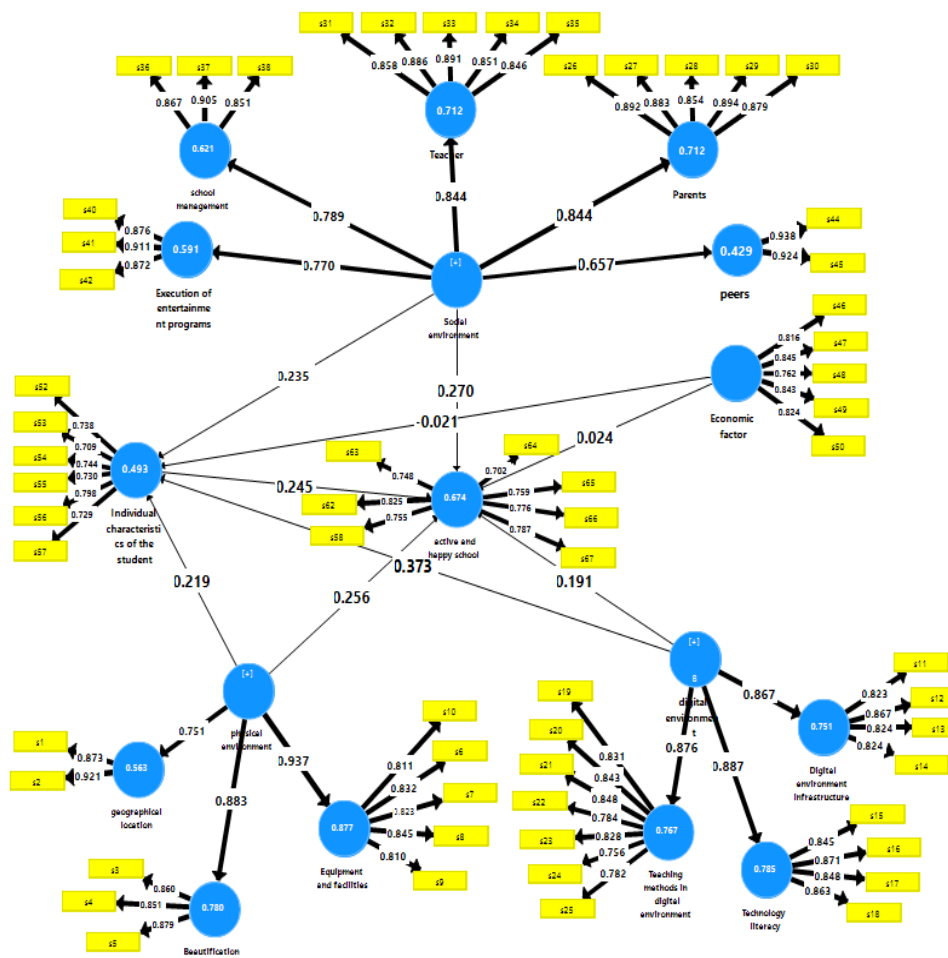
s31 s32 s33 s34 s35
0.858 0.886 0.891 0.851 0.846
0.712
Teacher

s36 s37 s38
0.867 0.905 0.851
0.621
school menegement

s26 s27 s28 s29 s30
0.892 0.883 0.854 0.894 0.879
0.712
Parents

0.789
0.844
0.844

s40
s41
s42
0.876
0.911
0.872
0.591
Execution of entertainment programs

0.770

[+]
Social environment

0.657

s44
s45
0.938
0.924
0.429
peers

s46
s47
s48
s49
s50
0.816
0.845
0.762
0.843
0.824
Economic factor

0.235
0.270
-0.021
0.024

s52
s53
s54
s55
s56
s57
0.738
0.709
0.744
0.730
0.798
0.729
0.493
Individual characteristics of the student

0.245

s63
0.748
s62
0.825
s58
0.755
s64
0.702
0.674
active and happy school
s65
s66
s67
0.759
0.776
0.787

0.373
0.191
0.219
0.256

[+]
physical environment

s1
s2
0.873
0.921
0.751
0.563
geographical location

0.937
0.883

s10
s6
s7
s8
s9
0.811
0.832
0.823
0.845
0.810
0.877
Equipment and facilities

s3
s4
s5
0.860
0.851
0.879
0.780
Beautification

[+]
8
digital environment

0.867
0.876
0.887

s11
s12
s13
s14
0.823
0.867
0.824
0.824
0.751
Digital environment infrastructure

s19
s20
s21
s22
s23
s24
s25
0.831
0.843
0.848
0.784
0.828
0.756
0.782
0.767
Teaching methods in digital environment

s15
s16
s17
s18
0.845
0.871
0.848
0.863
0.785
Technology literacy